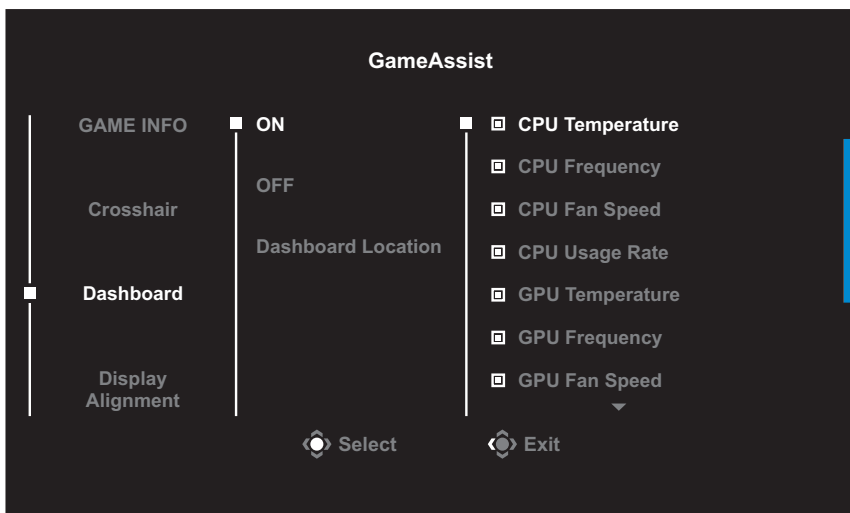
GameAssist

GAME INFO

Crosshair

Dashboard

Display Alignment

ON

OFF

Dashboard Location

CPU Temperature

CPU Frequency

CPU Fan Speed

CPU Usage Rate

GPU Temperature

GPU Frequency

GPU Fan Speed

Select

Exit